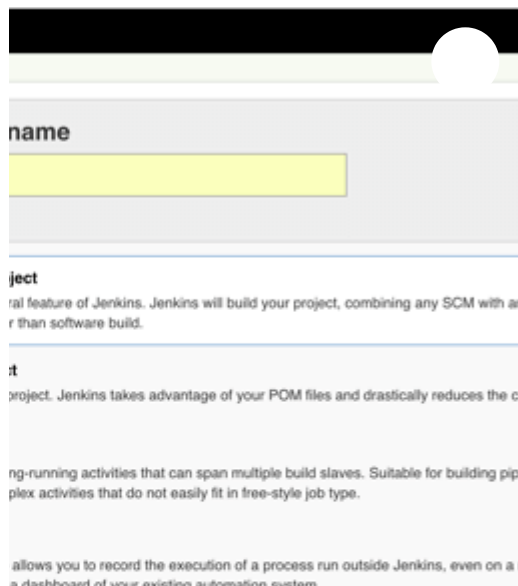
name

ject

ral feature of Jenkins. Jenkins will build your project, combining any SCM with a r than software build.

:t

project. Jenkins takes advantage of your POM files and drastically reduces the c

ng-running activities that can span multiple build slaves. Suitable for building pip plex activities that do not easily fit in free-style job type.

allows you to record the execution of a process run outside Jenkins, even on a a dashboard of your existing automation system.